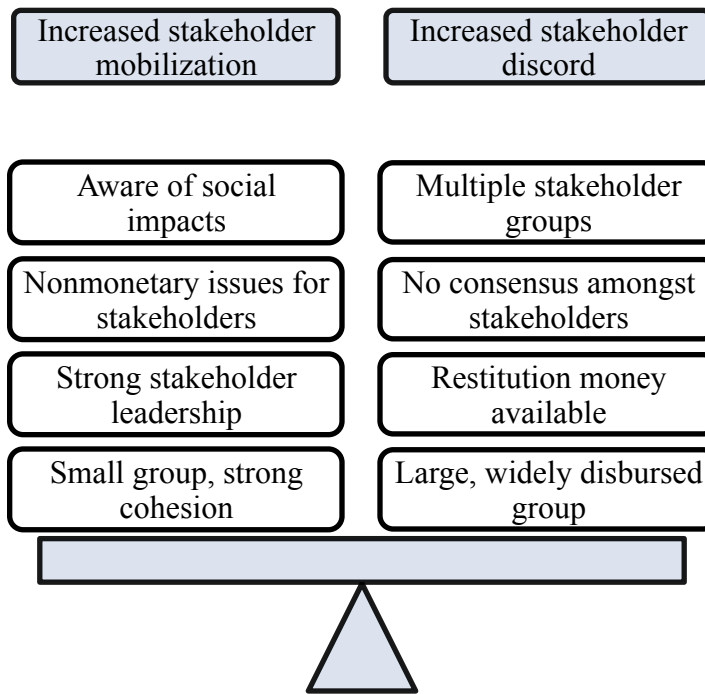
Increased stakeholder mobilization

Aware of social impacts

Nonmonetary issues for stakeholders

Strong stakeholder leadership

Small group, strong cohesion

Increased stakeholder discord

Multiple stakeholder groups

No consensus amongst stakeholders

Restitution money available

Large, widely disbursed group